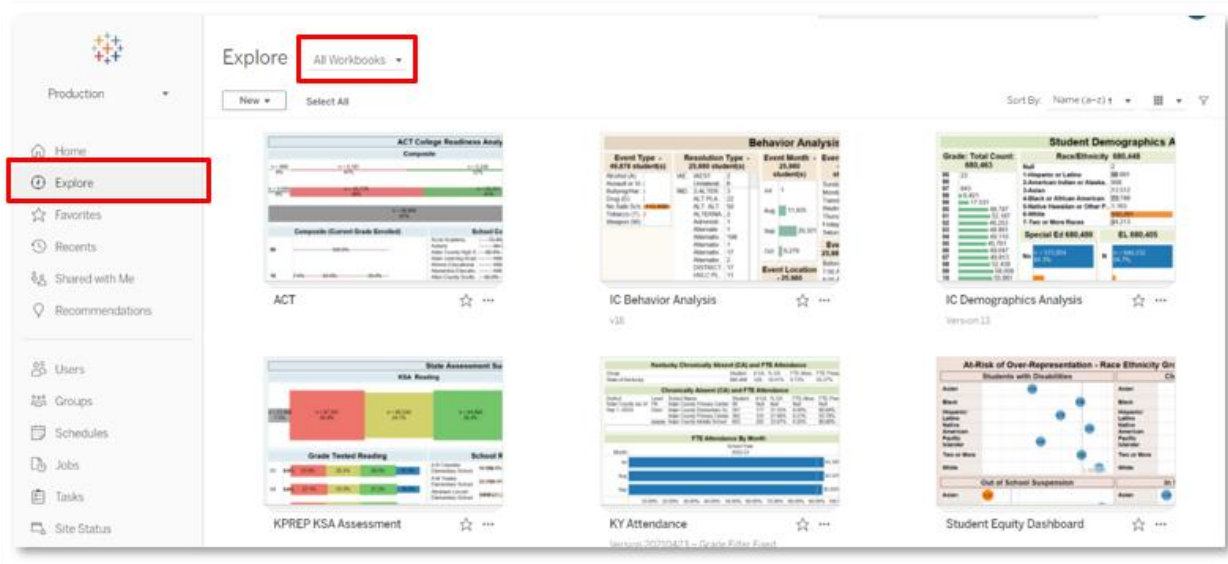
Production

Home
Explore
Favorites
Recents
Shared with Me
Recommendations

Users
Groups
Schedules
Jobs
Tasks
Site Status

Explore All Workbooks

New Select All

Sort By: Name (a-z)

ACT College Readiness Analy
Composite
Composite (Current Grade Enrolled)
School Co

ACT

Behavior Analysis
Event Type
Resolution Type
Event Month
Event Location

IC Behavior Analysis
v18

Student Demographics A
Grade: Total Count
Race/Ethnicity
Special Ed
EL

IC Demographics Analysis
Version 13

State Assessment Su
KSA Reading
Grade Tested Reading
School R

KPREP KSA Assessment

Kentucky Chronically Absent (CA) and FTE Attendance
Chronically Absent (CA) and FTE Attendance
FTE Attendance By Month

KY Attendance
Version 20210423 – Grade Filter Fixed

At-Risk of Over-Representation - Race Ethnicity Gr
Students with Disabilities
Asian
Black
Hispanic/Latino
Native American
Pacific Islander
Two or More
White
Out of School Suspension
Asian

Student Equity Dashboard